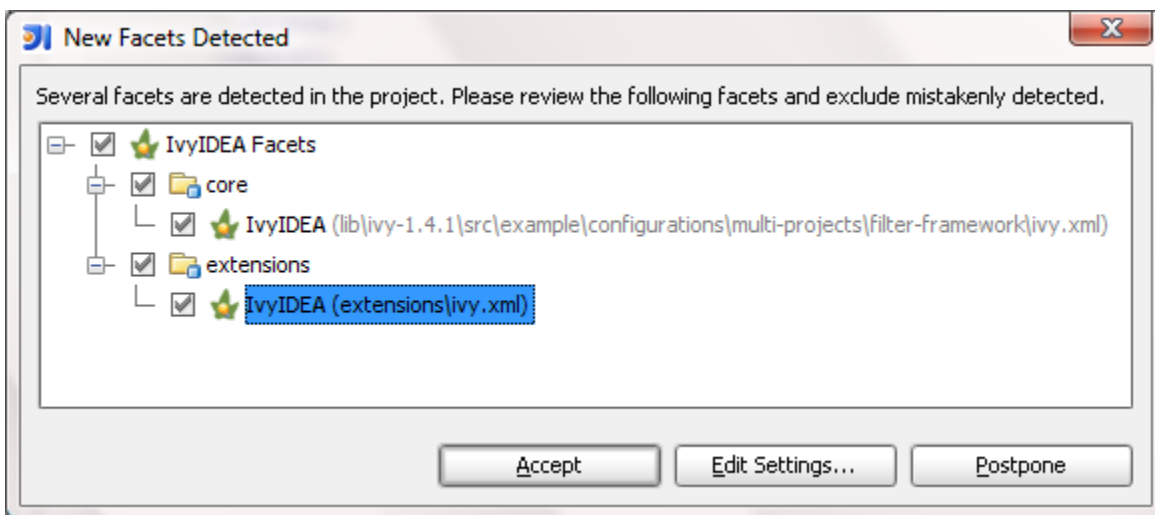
New Facets Detected

Several facets are detected in the project. Please review the following facets and exclude mistakenly detected.

IvyIDEA Facets
core
IvyIDEA (lib\ivy-1.4.1\src\example\configurations\multi-projects\filter-framework\ivy.xml)
extensions
IvyIDEA (extensions\ivy.xml)

Accept
Edit Settings...
Postpone